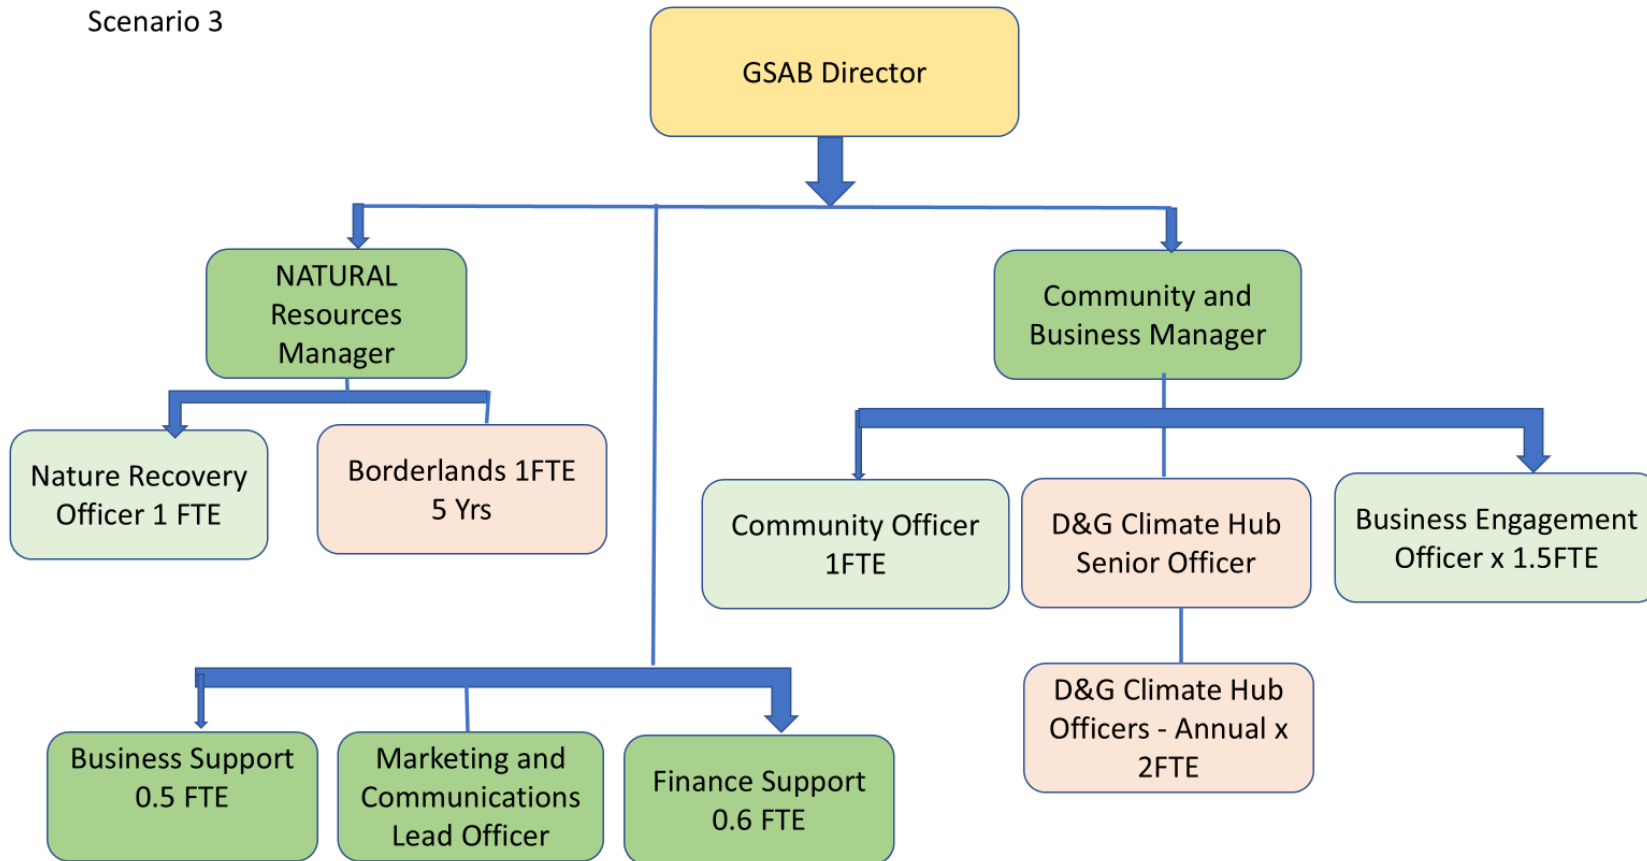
Scenario 3

GSAB Director

NATURAL Resources Manager

Community and Business Manager

Nature Recovery Officer 1 FTE

Borderlands 1FTE 5 Yrs

Community Officer 1FTE

D&G Climate Hub Senior Officer

Business Engagement Officer x 1.5FTE

D&G Climate Hub Officers - Annual x 2FTE

Business Support 0.5 FTE

Marketing and Communications Lead Officer

Finance Support 0.6 FTE